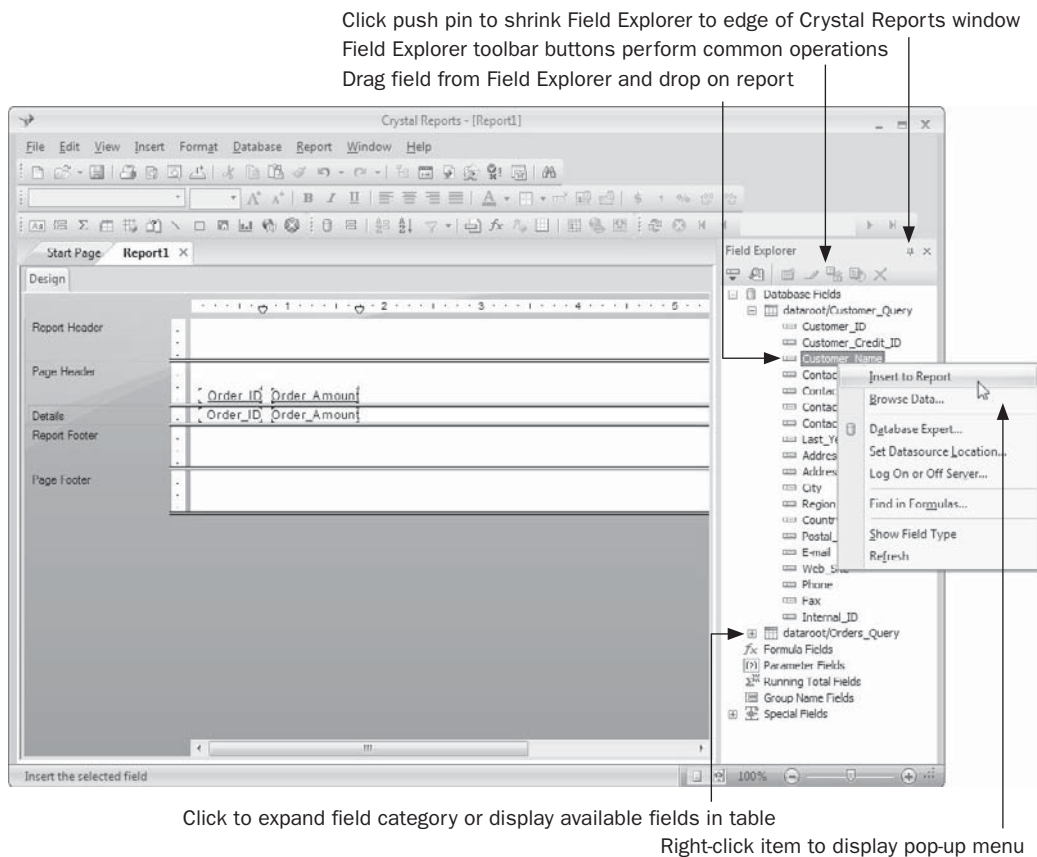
Click push pin to shrink Field Explorer to edge of Crystal Reports window
Field Explorer toolbar buttons perform common operations
Drag field from Field Explorer and drop on report

Crystal Reports - [Report1]

File Edit View Insert Format Database Report Window Help

Start Page Report1 ×

Design

Report Header

Page Header

Order ID Order Amount

Details Order ID Order Amount

Report Footer

Page Footer

Insert the selected field

Field Explorer

Database Fields
dataroot/Customer_Query
Customer_ID
Customer_Credit_ID
Customer_Name
Contac
Contac
Contac
Contac
Last_Ye
Addres
Addres
City
Region
Countr
Postal_
E-mail
Web_Si
Phone
Fax
Internal_ID
dataroot/Orders_Query
Formula Fields
Parameter Fields
Running Total Fields
Group Name Fields
Special Fields

Insert to Report
Browse Data...
Database Expert...
Set Datasource Location...
Log On or Off Server...
Find in Formulas...
Show Field Type
Refresh

100%

Click to expand field category or display available fields in table
Right-click item to display pop-up menu